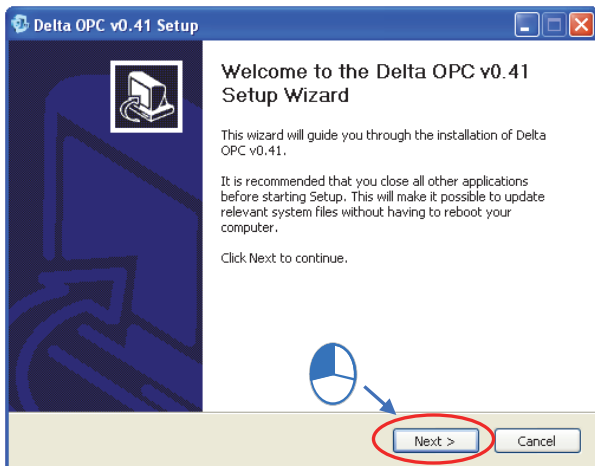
Delta OPC v0.41 Setup

Welcome to the Delta OPC v0.41 Setup Wizard

This wizard will guide you through the installation of Delta OPC v0.41.

It is recommended that you close all other applications before starting Setup. This will make it possible to update relevant system files without having to reboot your computer.

Click Next to continue.

Next >

Cancel